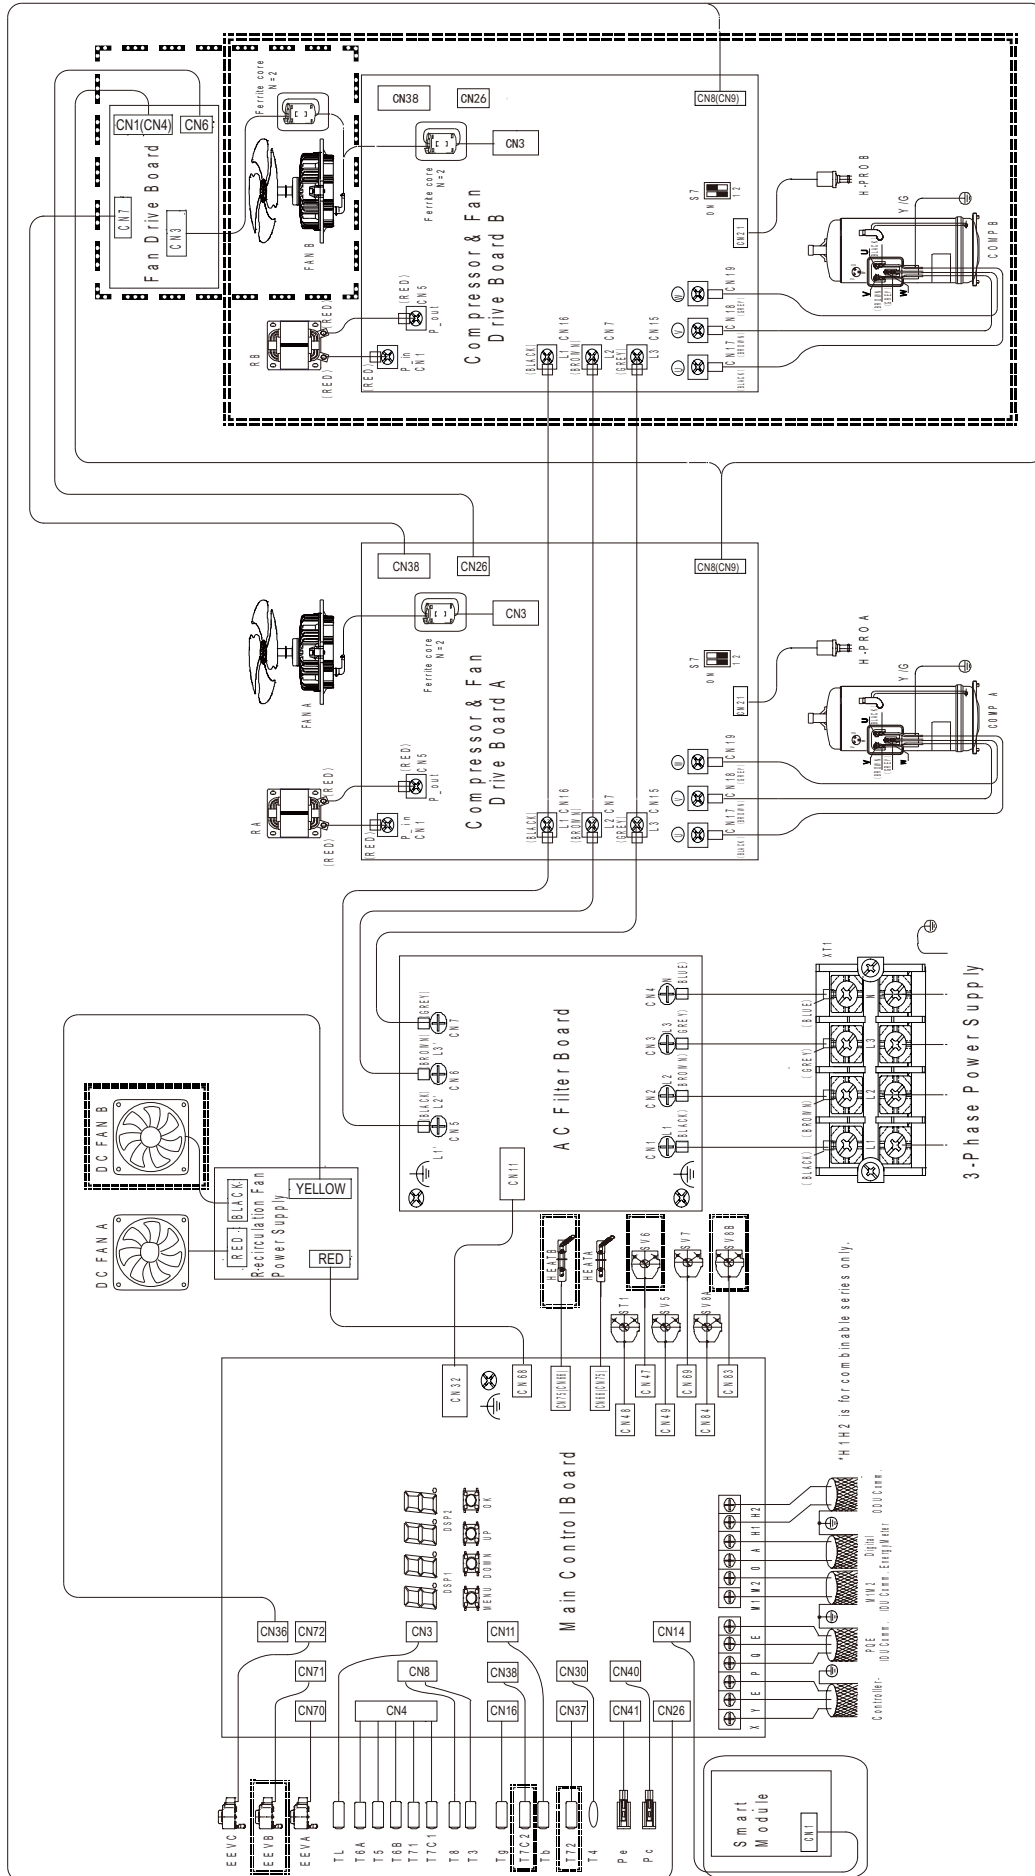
CN1(CN4)
CN6
CN7
CN3
Fan Drive Board
Ferrite core N=2
FAN B
CN38
CN26
CN8(CN9)
CN3
Ferrite core N=2
S7
ON
1 2
H-PROB
CN21
Y/G
COMP B
U
V
W
Compressor & Fan Drive Board B
RB
(RED)
CN5
P_out
(RED)
P_in
CN1
(RED)
(BLACK)
L1
CN16
(BROWN)
L2
CN7
(GREY)
L3
CN15
CN19
CN18
(GREY)
CN17
(BROWN)
(BLACK)
CN38
CN26
CN8(CN9)
CN3
Ferrite core N=2
FAN A
S7
ON
1 2
H-PRO A
CN21
Y/G
COMP A
U
V
W
Compressor & Fan Drive Board A
RA
(RED)
CN5
P_out
(RED)
P_in
CN1
(RED)
(BLACK)
L1
CN16
(BROWN)
L2
CN7
(GREY)
L3
CN15
CN19
CN18
(GREY)
CN17
(BROWN)
(BLACK)
(GREY)
L3'
CN7
(BROWN)
L2'
CN6
(BLACK)
L1'
CN5
AC Filter Board
CN11
CN4
N
(BLUE)
CN3
L3
(GREY)
CN2
L2
(BROWN)
CN1
L1
(BLACK)
XT1
(BLUE)
N
(GREY)
L3
(BROWN)
L2
(BLACK)
L1
3-Phase Power Supply
DC FAN B
DC FAN A
BLACK
RED
YELLOW
Recirculation Fan Power Supply
RED
HEAT8
HEAT6
SV6
SV7
SV8B
ST1
SV5
SV8A
CN32
CN68
CN75(CN88)
CN66(CN75)
CN48
CN47
CN49
CN69
CN84
CN83
*H1H2 is for combinable series only.
Main Control Board
DSP1
DSP2
MENU
DOWN
UP
OK
H2
H1
A
O
M2
M1
E
Q
P
E
Y
X
ODU Comm.
Digital EnergyMeter
M1M2 IDU Comm.
PQE IDU Comm.
Controller
CN36
CN72
CN3
CN11
CN14
CN71
CN8
CN38
CN30
CN40
CN70
CN4
CN16
CN37
CN41
CN26
EEVC
EEVB
EEVA
TL
T6A
T5
T6B
T71
T7C1
T8
T3
Tg
T7C2
Tb
T72
T4
Pe
Pc
Smart Module
CN1